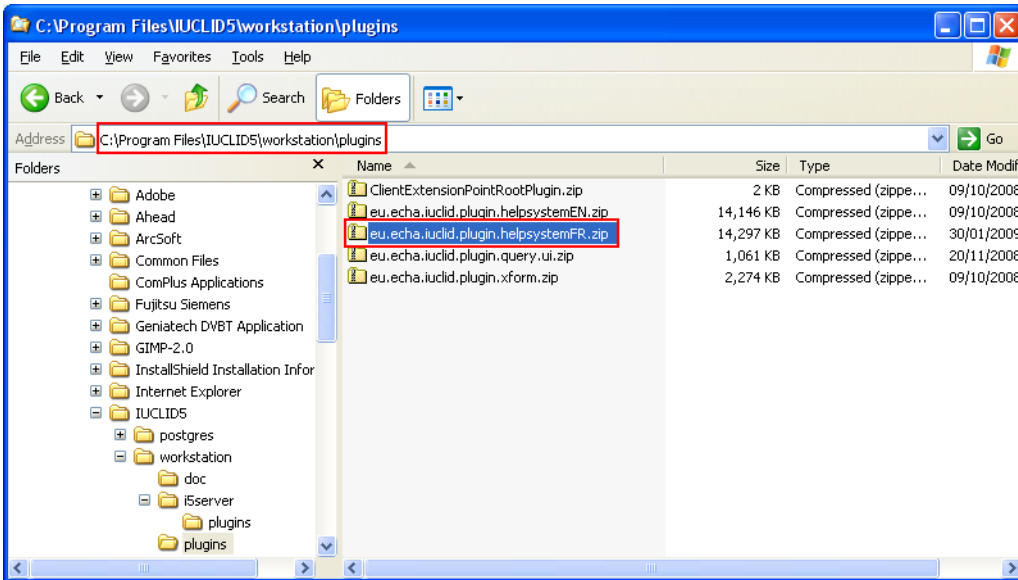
C:\Program Files\IUCLID5\workstation\plugins

File Edit View Favorites Tools Help

Back Search Folders

Address C:\Program Files\IUCLID5\workstation\plugins Go

Folders

Adobe
Ahead
ArcSoft
Common Files
ComPlus Applications
Fujitsu Siemens
Geniatech DVBT Application
GIMP-2.0
InstallShield Installation Infor
Internet Explorer
IUCLID5
postgres
workstation
doc
i5server
plugins
plugins

| Name | Size | Type | Date Modif |
|---|---|---|---|
| ClientExtensionPointRootPlugin.zip | 2 KB | Compressed (zippe... | 09/10/2008 |
| eu.echa.iuclid.plugin.helpsystemEN.zip | 14,146 KB | Compressed (zippe... | 09/10/2008 |
| eu.echa.iuclid.plugin.helpsystemFR.zip | 14,297 KB | Compressed (zippe... | 30/01/2009 |
| eu.echa.iuclid.plugin.query.ui.zip | 1,061 KB | Compressed (zippe... | 20/11/2008 |
| eu.echa.iuclid.plugin.xform.zip | 2,274 KB | Compressed (zippe... | 09/10/2008 |